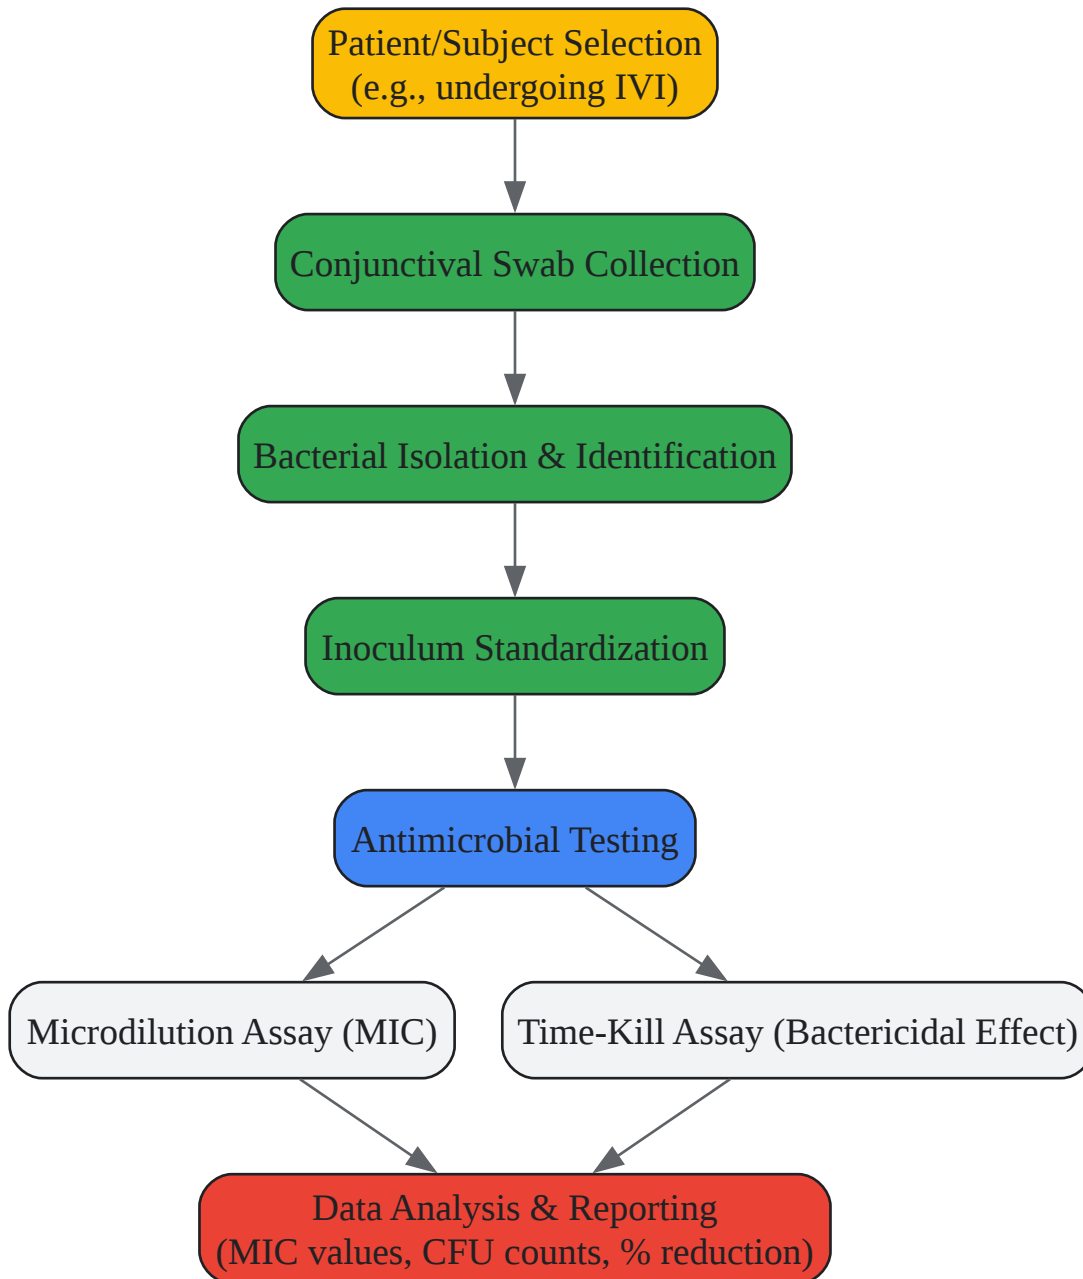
Patient/Subject Selection
(e.g., undergoing IVI)

Conjunctival Swab Collection

Bacterial Isolation & Identification

Inoculum Standardization

Antimicrobial Testing

Microdilution Assay (MIC)

Time-Kill Assay (Bactericidal Effect)

Data Analysis & Reporting
(MIC values, CFU counts, % reduction)